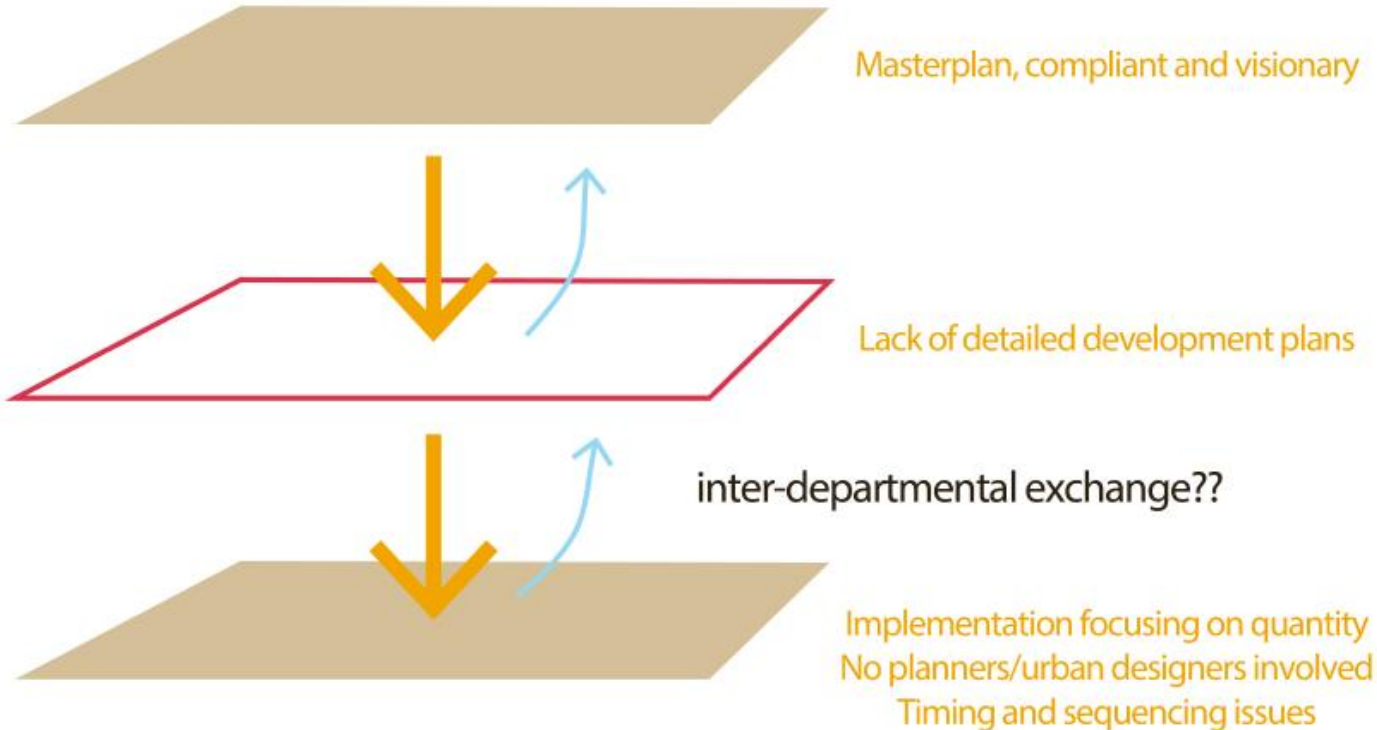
Masterplan, compliant and visionary

Lack of detailed development plans

inter-departmental exchange??

Implementation focusing on quantity
No planners/urban designers involved
Timing and sequencing issues